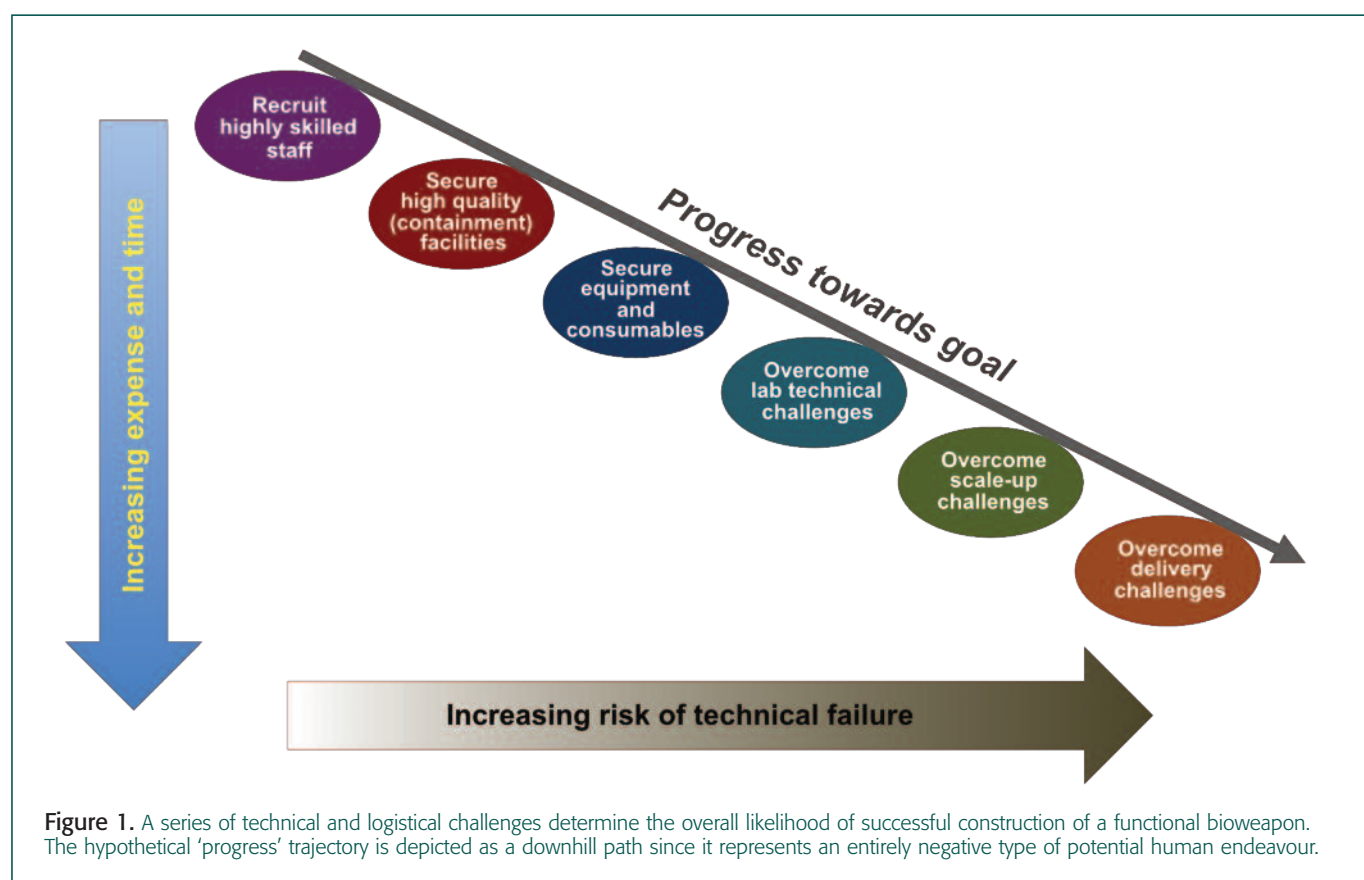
Recruit highly skilled staff

Secure high quality (containment) facilities

Secure equipment and consumables

Overcome lab technical challenges

Overcome scale-up challenges

Overcome delivery challenges

Progress towards goal

Increasing expense and time

Increasing risk of technical failure

Figure 1. A series of technical and logistical challenges determine the overall likelihood of successful construction of a functional bioweapon. The hypothetical 'progress' trajectory is depicted as a downhill path since it represents an entirely negative type of potential human endeavour.